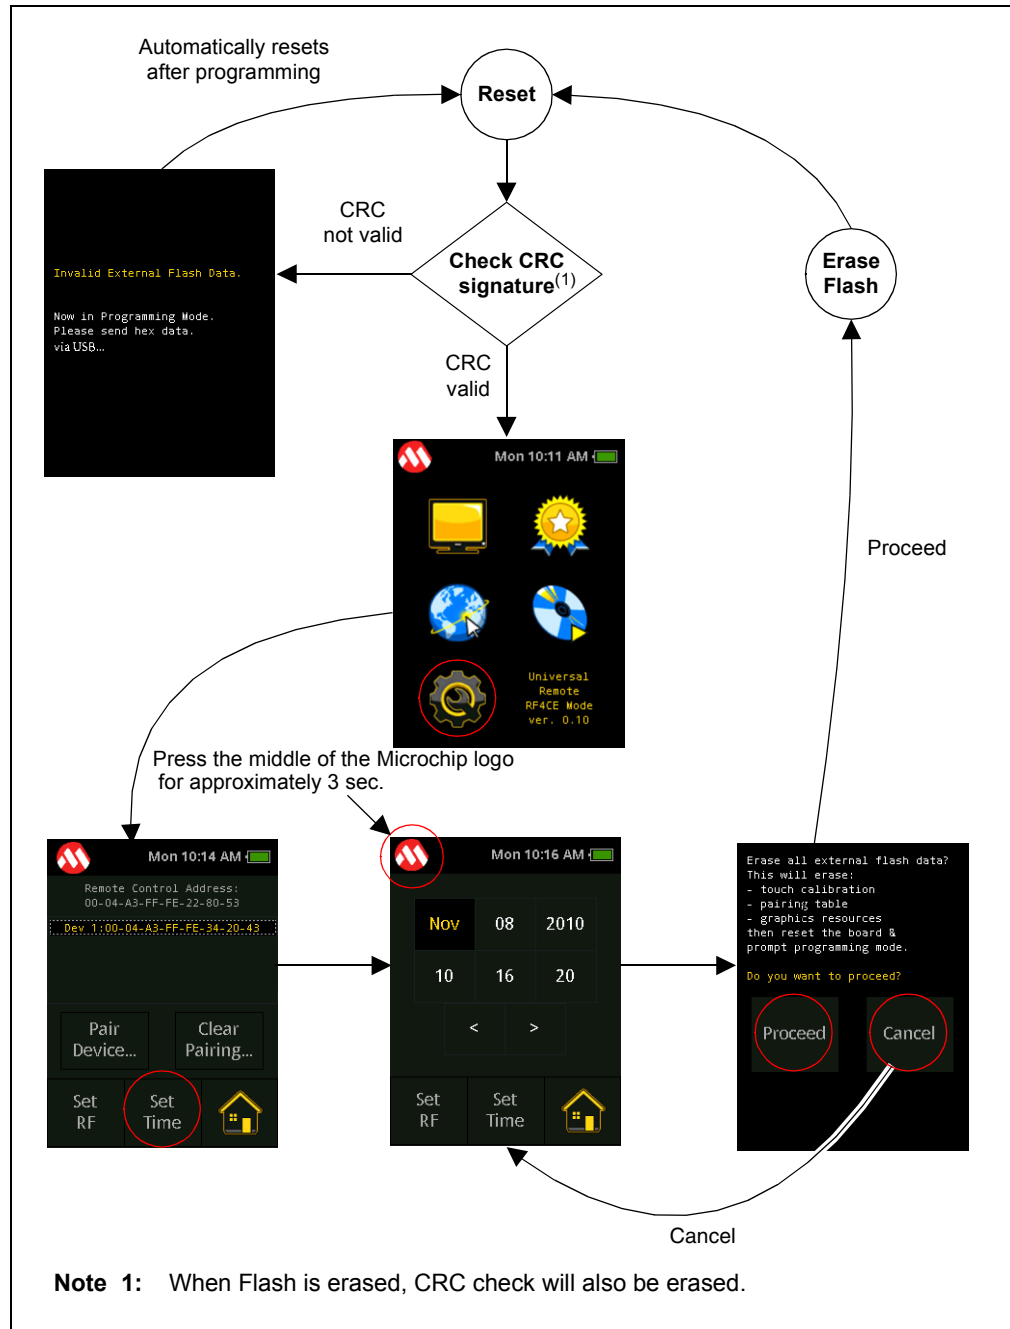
Automatically resets after programming

Reset

CRC not valid

Check CRC signature$^{(1)}$

Erase Flash

Invalid External Flash Data.

Now in Programming Mode.
Please send hex data.
via USB...

CRC valid

Mon 10:11 AM

Universal
Remote
RF4CE Mode
ver. 0.10

Proceed

Press the middle of the Microchip logo for approximately 3 sec.

Mon 10:14 AM

Remote Control Address:
00-04-A3-FF-FE-22-80-53

Dev 1:00-04-A3-FF-FE-34-20-43

Pair Device...

Clear Pairing...

Set RF

Set Time

Mon 10:16 AM

| Nov | 08 | 2010 |
|---|---|---|
| 10 | 16 | 20 |

<

>

Set RF

Set Time

Erase all external flash data?
This will erase:
- touch calibration
- pairing table
- graphics resources
then reset the board &
prompt programming mode.

Do you want to proceed?

Proceed

Cancel

Cancel

Note 1: When Flash is erased, CRC check will also be erased.